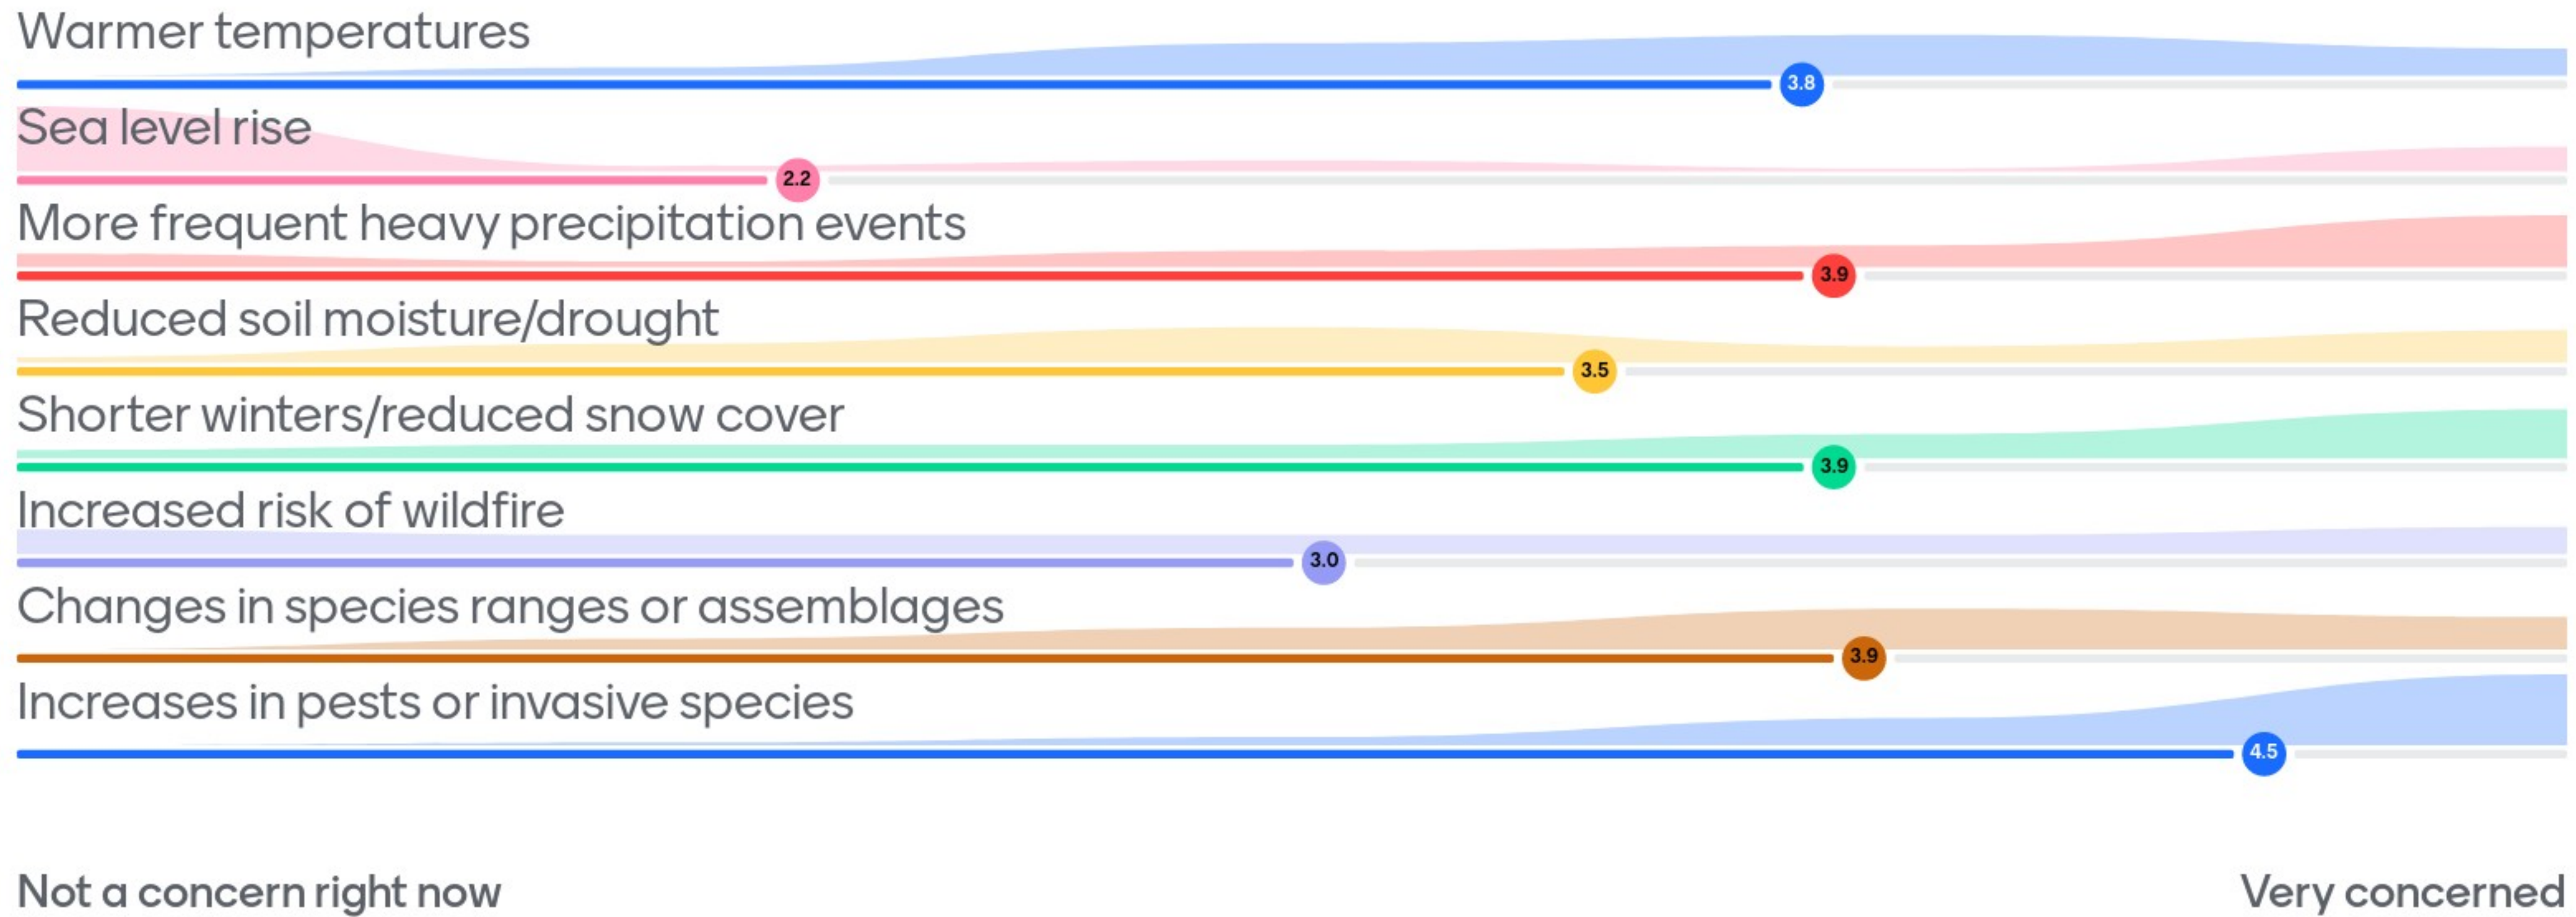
Warmer temperatures
3.8
Sea level rise
2.2
More frequent heavy precipitation events
3.9
Reduced soil moisture/drought
3.5
Shorter winters/reduced snow cover
3.9
Increased risk of wildfire
3.0
Changes in species ranges or assemblages
3.9
Increases in pests or invasive species
4.5

Not a concern right now
Very concerned